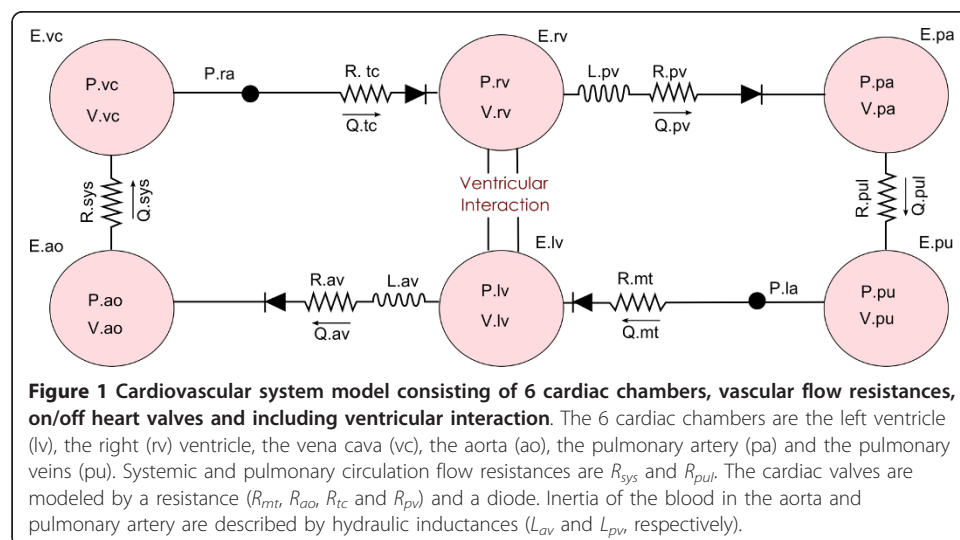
E.vc

P.vc

V.vc

P.ra

R. tc

Q.tc

E.rv

P.rv

V.rv

L.pv

R.pv

Q.pv

E.pa

P.pa

V.pa

R.sys

Q.sys

Ventricular Interaction

R.pul

Q.pul

E.ao

P.ao

V.ao

R.av

L.av

Q.av

E.lv

P.lv

V.lv

R.mt

Q.mt

P.la

E.pu

P.pu

V.pu

**Figure 1 Cardiovascular system model consisting of 6 cardiac chambers, vascular flow resistances, on/off heart valves and including ventricular interaction**. The 6 cardiac chambers are the left ventricle (lv), the right (rv) ventricle, the vena cava (vc), the aorta (ao), the pulmonary artery (pa) and the pulmonary veins (pu). Systemic and pulmonary circulation flow resistances are $R_{sys}$ and $R_{pul}$. The cardiac valves are modeled by a resistance ($R_{mt}$, $R_{ao}$, $R_{tc}$ and $R_{pv}$) and a diode. Inertia of the blood in the aorta and pulmonary artery are described by hydraulic inductances ($L_{av}$ and $L_{pv}$, respectively).